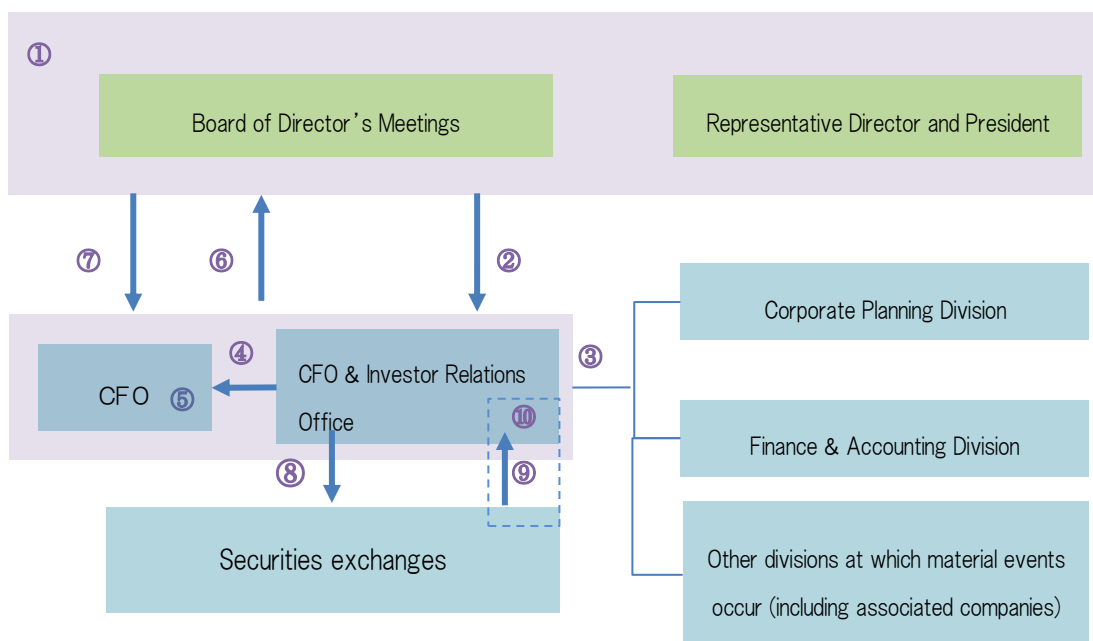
①

Board of Director's Meetings

Representative Director and President

⑦

⑥

②

Corporate Planning Division

④

③

CFO ⑤

CFO & Investor Relations Office

⑩

Finance & Accounting Division

⑧

⑨

Securities exchanges

Other divisions at which material events occur (including associated companies)